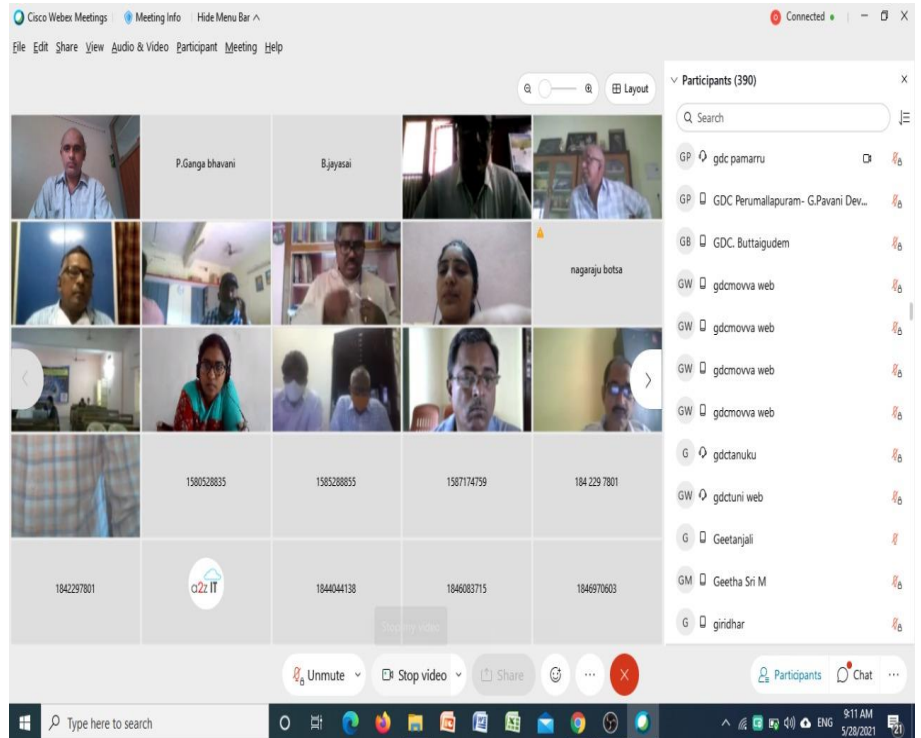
Cisco Webex Meetings | Meeting Info | Hide Menu Bar ^

Connected

File Edit Share View Audio & Video Participant Meeting Help

Layout

P.Ganga bhavani

B.jayasai

nagaraju botsa

1580528835

1585288855

1587174759

184 229 7801

1842297801

a2z IT

1844044138

1846083715

1846970603

Stopping video

Unmute

Stop video

Share

Participants (390)

Search

GP gdc pamarru

GP GDC Perumallapuram- G.Pavani Dev...

GB GDC. Buttaigudem

GW gdcmovva web

GW gdcmovva web

GW gdcmovva web

GW gdcmovva web

G gdctanuku

GW gdctuni web

G Geetanjali

GM Geetha Sri M

G giridhar

Participants

Chat

Type here to search

ENG

9:11 AM
5/28/2021

21